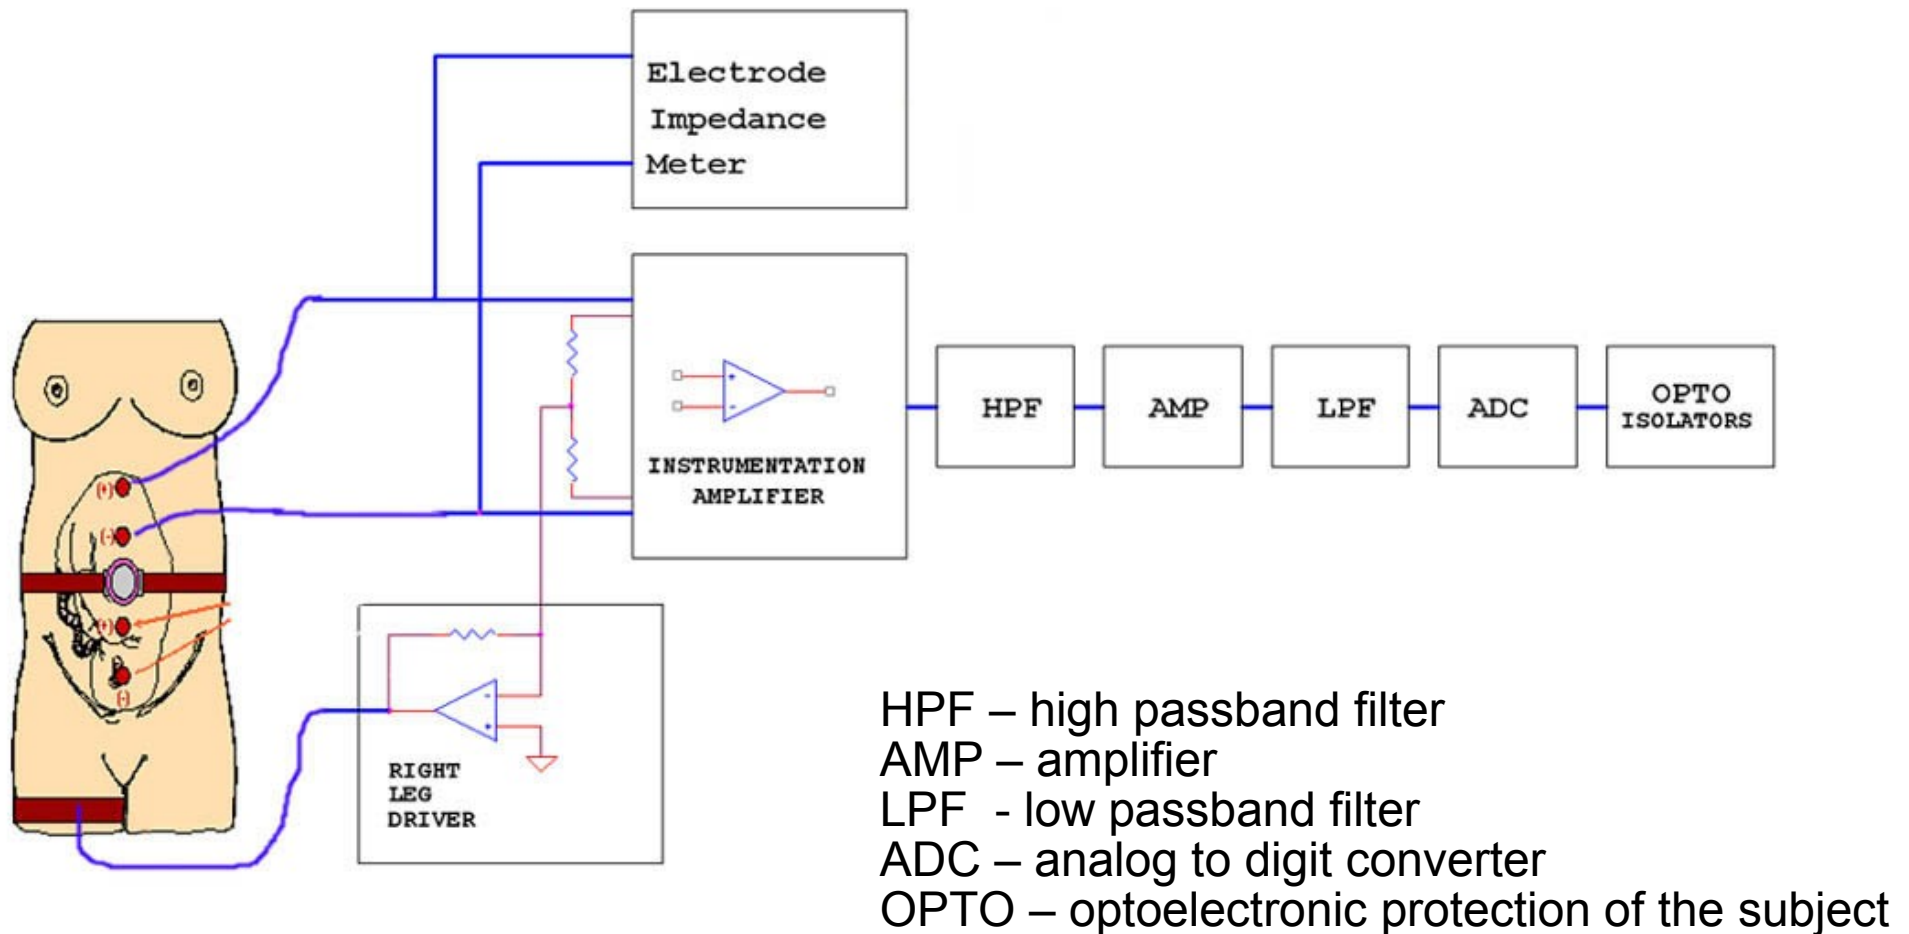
Electrode Impedance Meter

INSTRUMENTATION AMPLIFIER

HPF

AMP

LPF

ADC

OPTO ISOLATORS

(+)

(-)

(+)

(-)

RIGHT LEG DRIVER

HPF – high passband filter
AMP – amplifier
LPF - low passband filter
ADC – analog to digit converter
OPTO – optoelectronic protection of the subject